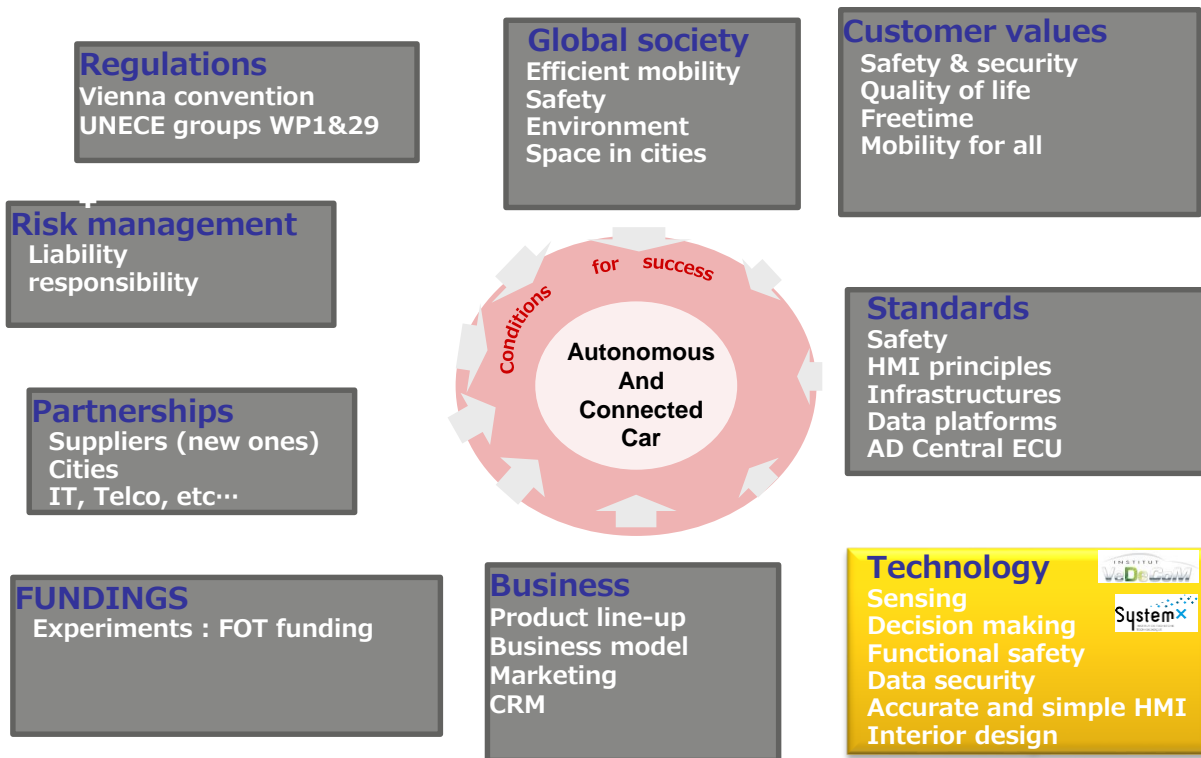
Regulations
Vienna convention
UNECE groups WP1&29

Global society
Efficient mobility
Safety
Environment
Space in cities

Customer values
Safety & security
Quality of life
Freetime
Mobility for all

Risk management
Liability
responsibility

Conditions for success

Autonomous And Connected Car

Standards
Safety
HMI principles
Infrastructures
Data platforms
AD Central ECU

Partnerships
Suppliers (new ones)
Cities
IT, Telco, etc…

FUNDINGS
Experiments : FOT funding

Business
Product line-up
Business model
Marketing
CRM

Technology
Sensing
Decision making
Functional safety
Data security
Accurate and simple HMI
Interior design

INSTITUT VeDeCoM

SystemX